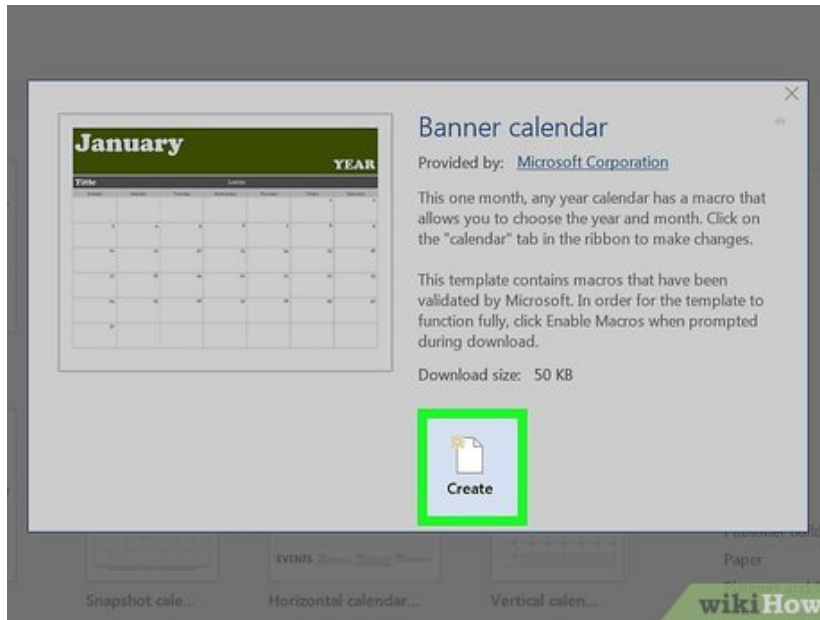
January
YEAR
Title

Banner calendar
Provided by: Microsoft Corporation

This one month, any year calendar has a macro that allows you to choose the year and month. Click on the "calendar" tab in the ribbon to make changes.

This template contains macros that have been validated by Microsoft. In order for the template to function fully, click Enable Macros when prompted during download.

Download size: 50 KB

Create

EVENTS

Snapshot cale...
Horizontal calendar...
Vertical calen...

Paper

wikiHow